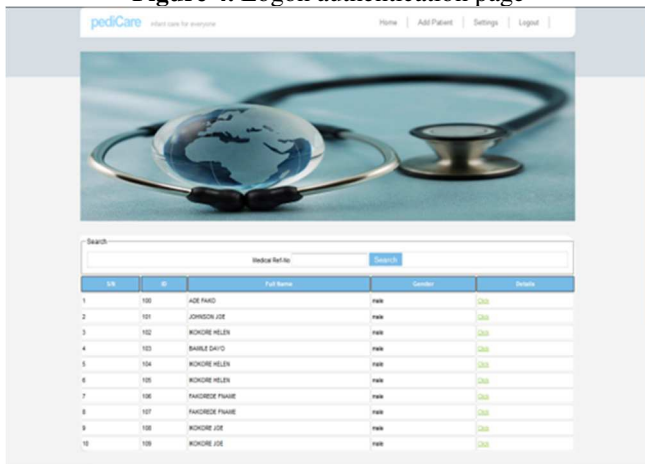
Figure 4: Logon authentication page

pediCare Infant care for everyone

Home | Add Patient | Settings | Logout

Search

Medical Ref.No: Search

| S/N | ID | Full Name | Gender | Details |
|---|---|---|---|---|
| 1 | 100 | ADE FAKO | male | Click |
| 2 | 101 | JOHNSON JOE | male | Click |
| 3 | 102 | MOKORE HELEN | male | Click |
| 4 | 103 | BAMILE DAYO | male | Click |
| 5 | 104 | MOKORE HELEN | male | Click |
| 6 | 105 | MOKORE HELEN | male | Click |
| 7 | 106 | FAKOREDE FNAME | male | Click |
| 8 | 107 | FAKOREDE FNAME | male | Click |
| 9 | 108 | MOKORE JOE | male | Click |
| 10 | 109 | MOKORE JOE | male | Click |